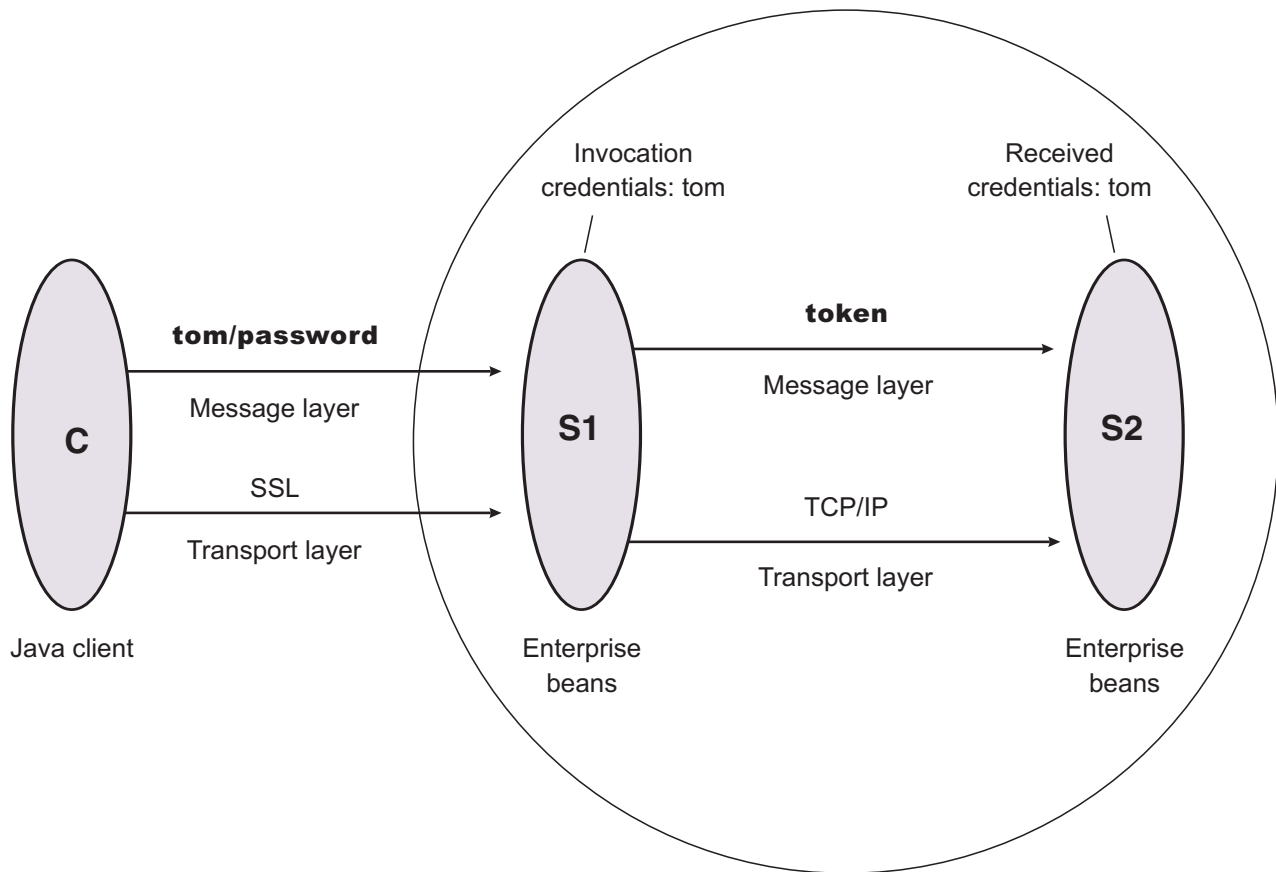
Invocation credentials: tom

Received credentials: tom

tom/password

Message layer

C

SSL

Transport layer

Java client

S1

token

Message layer

TCP/IP

Transport layer

Enterprise beans

S2

Enterprise beans